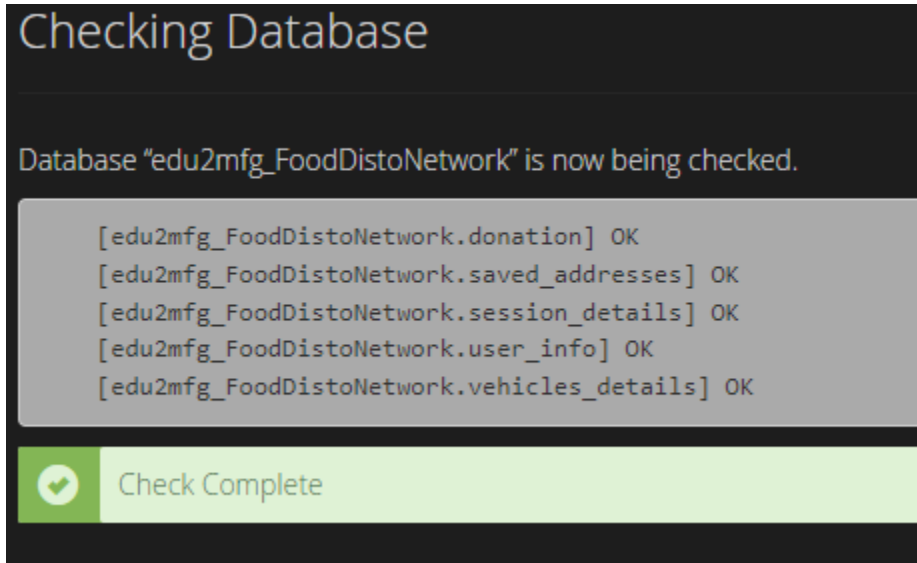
Checking Database

Database “edu2mfg_FoodDistoNetwork” is now being checked.

[edu2mfg_FoodDistoNetwork.donation] OK
[edu2mfg_FoodDistoNetwork.saved_addresses] OK
[edu2mfg_FoodDistoNetwork.session_details] OK
[edu2mfg_FoodDistoNetwork.user_info] OK
[edu2mfg_FoodDistoNetwork.vehicles_details] OK

Check Complete